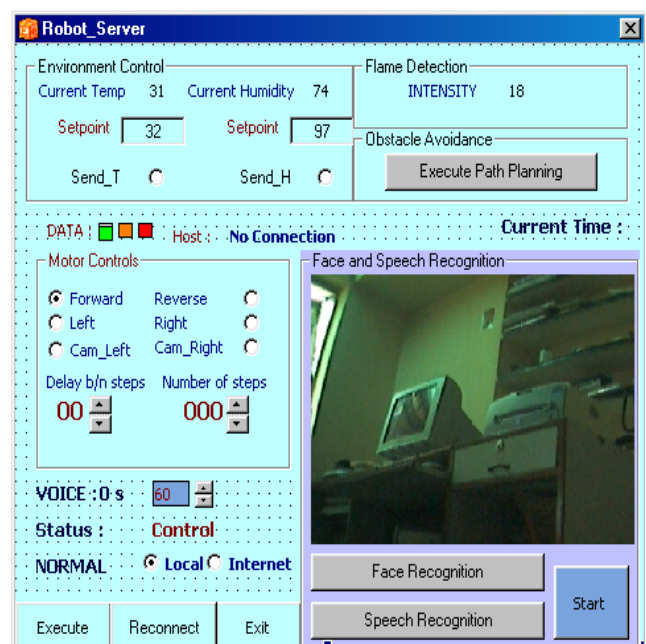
Robot_Server

Environment Control
Current Temp 31 Current Humidity 74
Setpoint 32 Setpoint 97
Send_T Send_H

Flame Detection
INTENSITY 18

Obstacle Avoidance
Execute Path Planning

DATA : Host : No Connection Current Time :

Motor Controls
Forward Reverse
Left Right
Cam_Left Cam_Right
Delay b/n steps Number of steps
00 000

VOICE : 0 s 60
Status : Control
NORMAL Local Internet

Face and Speech Recognition
Face Recognition
Speech Recognition
Start

Execute Reconnect Exit